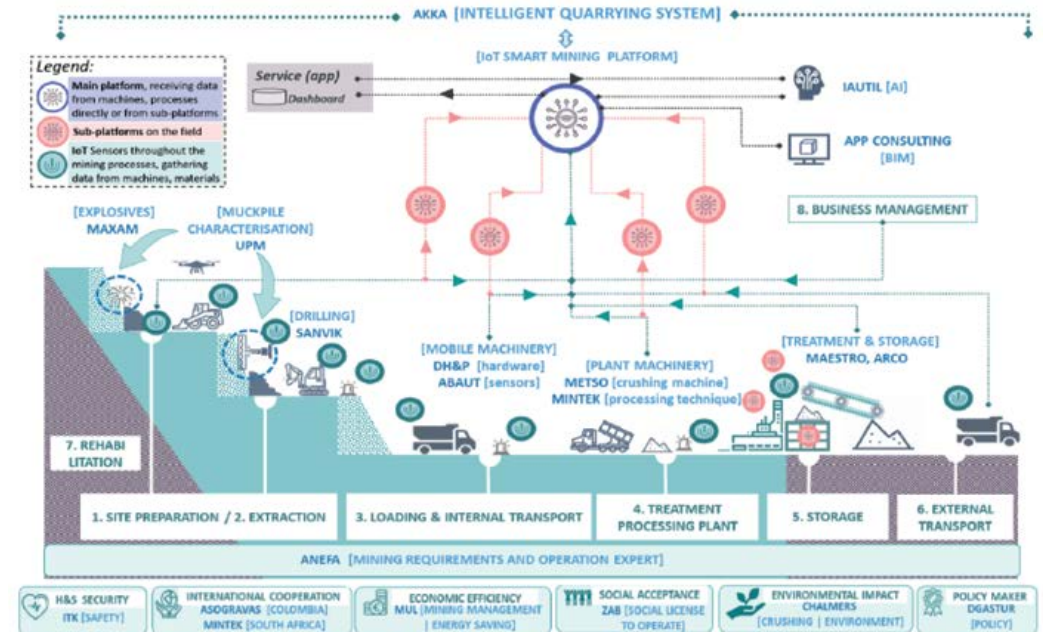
AKKA [INTELLIGENT QUARRYING SYSTEM]

[IoT SMART MINING PLATFORM]

Legend:
Main platform, receiving data from machines, processes directly or from sub-platforms
Sub-platforms on the field
IoT Sensors throughout the mining processes, gathering data from machines, materials

Service (app)
Dashboard

IAUTIL [AI]

APP CONSULTING [BIM]

8. BUSINESS MANAGEMENT

[EXPLOSIVES] MAXAM

[MUCKPILE CHARACTERISATION] UPM

[DRILLING] SANVIK

[MOBILE MACHINERY] DH&P [hardware] ABAUT [sensors]

[PLANT MACHINERY] METSO [crushing machine] MINTEK [processing technique]

[TREATMENT & STORAGE] MAESTRO, ARCO

7. REHABILITATION

1. SITE PREPARATION / 2. EXTRACTION

3. LOADING & INTERNAL TRANSPORT

4. TREATMENT PROCESSING PLANT

5. STORAGE

6. EXTERNAL TRANSPORT

ANEFA [MINING REQUIREMENTS AND OPERATION EXPERT]

H&S SECURITY ITK [SAFETY]

INTERNATIONAL COOPERATION ASOGRAVAS [COLOMBIA] MINTEK [SOUTH AFRICA]

ECONOMIC EFFICIENCY MUL [MINING MANAGEMENT | ENERGY SAVING]

SOCIAL ACCEPTANCE ZAB [SOCIAL LICENSE TO OPERATE]

ENVIRONMENTAL IMPACT CHALMERS [CRUSHING | ENVIRONMENT]

POLICY MAKER DGASTUR [POLICY]